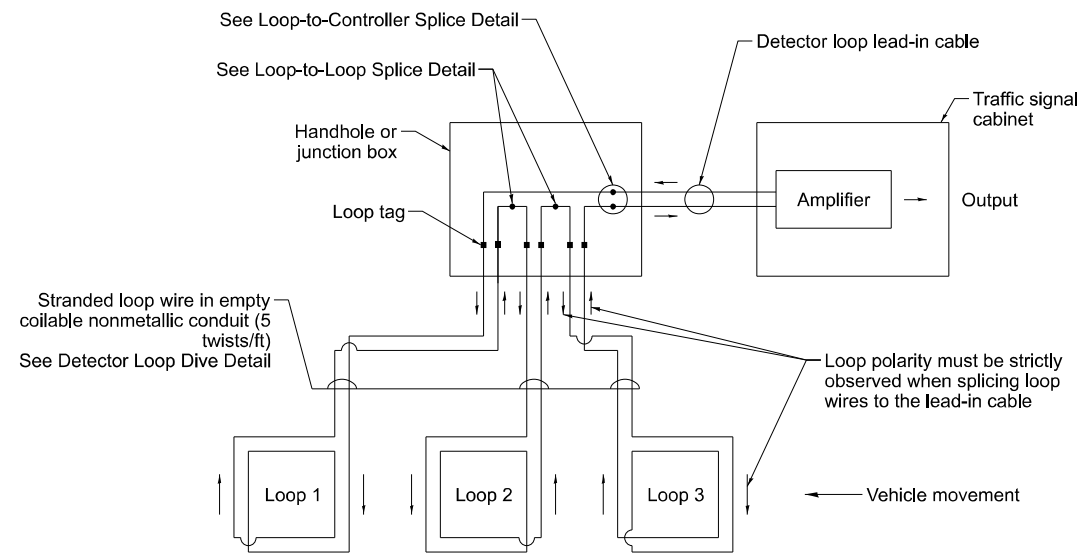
See Loop-to-Controller Splice Detail

See Loop-to-Loop Splice Detail

Detector loop lead-in cable

Traffic signal cabinet

Handhole or junction box

Amplifier

Output

Loop tag

Stranded loop wire in empty coilable nonmetallic conduit (5 twists/ft)
See Detector Loop Dive Detail

Loop polarity must be strictly observed when splicing loop wires to the lead-in cable

Loop 1

Loop 2

Loop 3

Vehicle movement